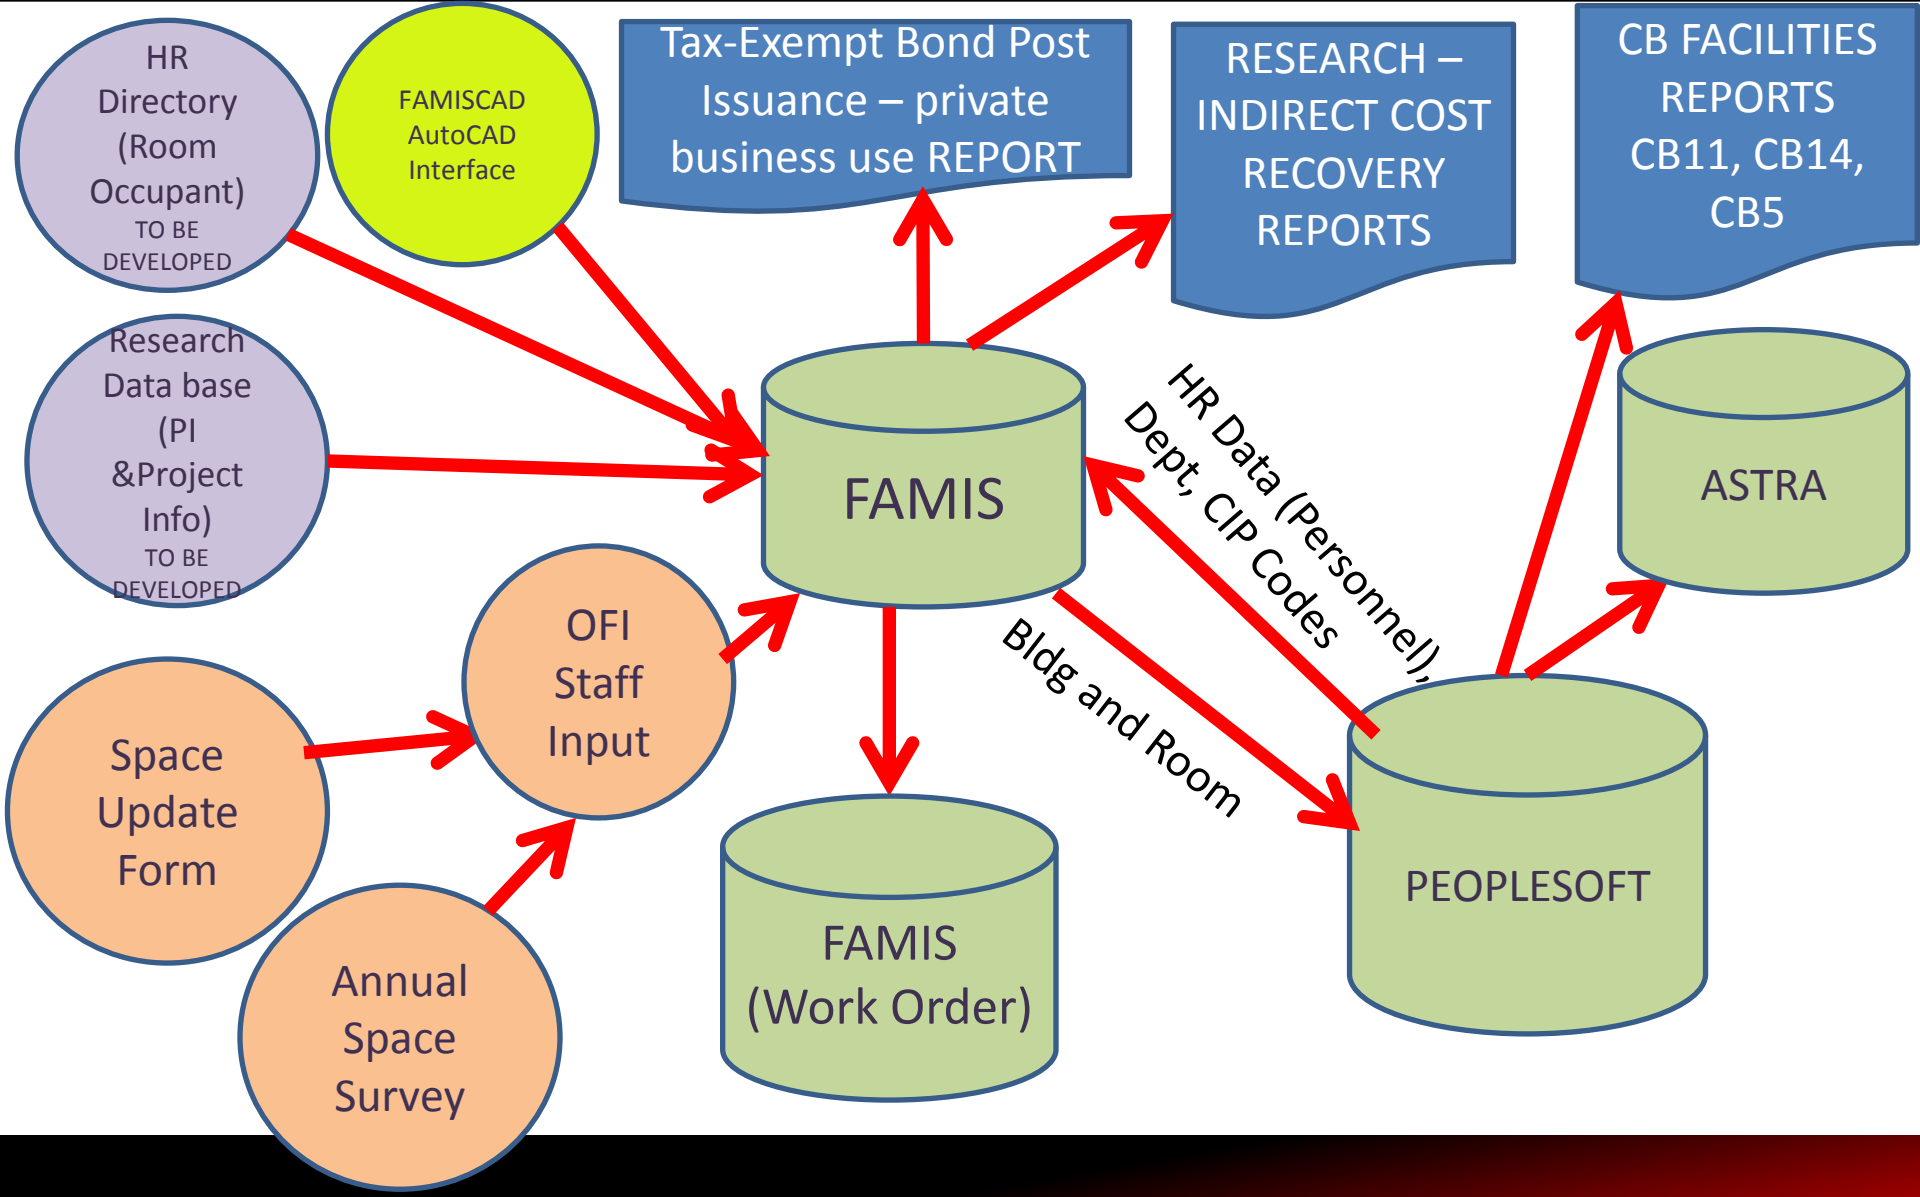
HR Directory (Room Occupant) TO BE DEVELOPED

FAMISCAD AutoCAD Interface

Tax-Exempt Bond Post Issuance – private business use REPORT

RESEARCH – INDIRECT COST RECOVERY REPORTS

CB FACILITIES REPORTS CB11, CB14, CB5

Research Data base (PI &Project Info) TO BE DEVELOPED

FAMIS

HR Data (Personnel), Dept, CIP Codes

ASTRA

OFI Staff Input

Bldg and Room

Space Update Form

FAMIS (Work Order)

PEOPLESOFT

Annual Space Survey